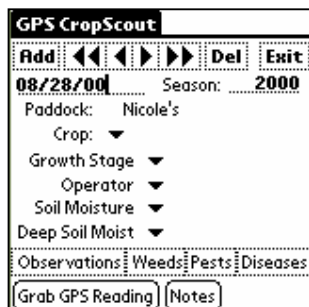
GPS CropScout

Add ◀◀ ◀ ▶ ▶▶ Del Exit

08/28/00 Season: 2000

Paddock: Nicole's

Crop: ▼

Growth Stage ▼

Operator ▼

Soil Moisture ▼

Deep Soil Moist ▼

Observations Weeds Pests Diseases

Grab GPS Reading Notes